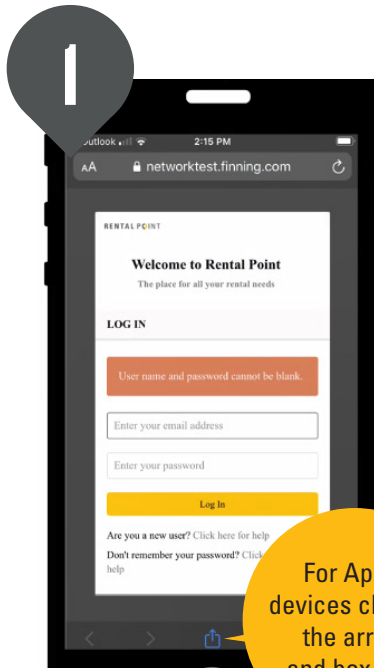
1

Outlook 2:15 PM

AA networktest.finning.com

RENTAL POINT

Welcome to Rental Point

The place for all your rental needs

LOG IN

User name and password cannot be blank.

Enter your email address

Enter your password

Log In

Are you a new user? Click here for help

Don't remember your password? Click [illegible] help

For Ap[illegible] devices cl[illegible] the arr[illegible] and box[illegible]